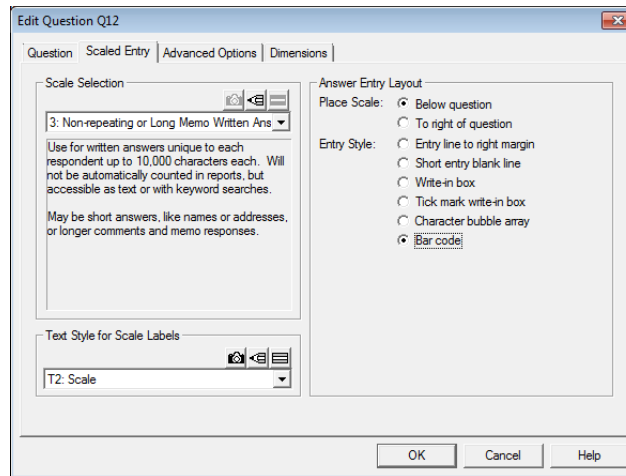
Edit Question Q12

Question | Scaled Entry | Advanced Options | Dimensions

Scale Selection

3: Non-repeating or Long Memo Written Ans

Use for written answers unique to each respondent up to 10,000 characters each. Will not be automatically counted in reports, but accessible as text or with keyword searches.

May be short answers, like names or addresses, or longer comments and memo responses.

Text Style for Scale Labels

T2: Scale

Answer Entry Layout

Place Scale: Below question
To right of question

Entry Style: Entry line to right margin
Short entry blank line
Write-in box
Tick mark write-in box
Character bubble array
Bar code

OK | Cancel | Help